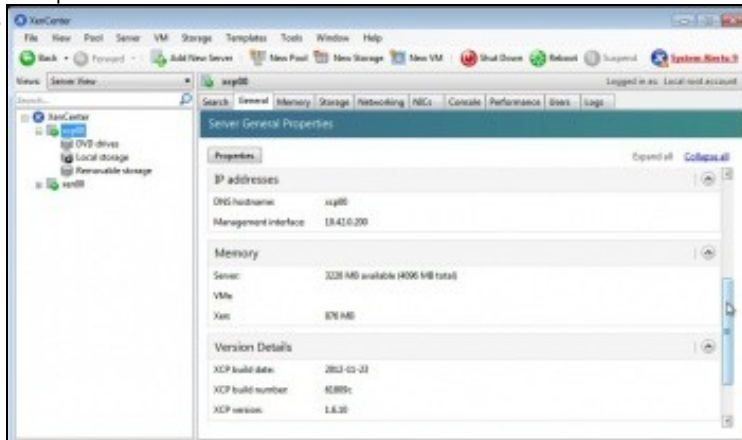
XenCenter

File View Pool Server VM Storage Templates Tools Window Help

Back Forward Add New Server New Pool New Storage New VM Shut Down Reboot Suspend System Alerts

Views: Server View

xcp00

Logged in as: Local root account

Search...

XenCenter
xcp00
DVD drives
Local storage
Removable storage
xen00

Search General Memory Storage Networking NICs Console Performance Users Logs

Server General Properties

Properties

Expand all Collapse all

IP addresses

DNS hostname: xcp00

Management interface: 10.42.0.200

Memory

Server: 3228 MB available (4096 MB total)

VMs:

Xen: 876 MB

Version Details

XCP build date: 2012-11-23

XCP build number: 61899c

XCP version: 1.6.10